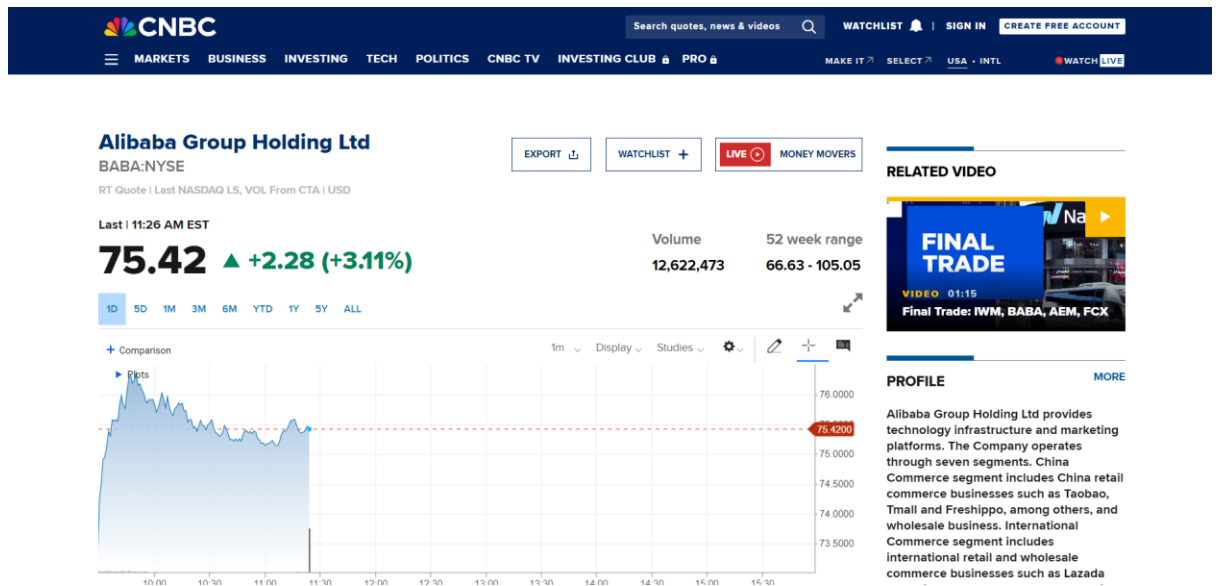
CNBC

Search quotes, news & videos

WATCHLIST | SIGN IN CREATE FREE ACCOUNT

MARKETS BUSINESS INVESTING TECH POLITICS CNBC TV INVESTING CLUB PRO

MAKE IT SELECT USA • INTL WATCH LIVE

Alibaba Group Holding Ltd
BABA:NYSE
RT Quote | Last NASDAQ LS, VOL From CTA | USD

EXPORT WATCHLIST + LIVE MONEY MOVERS

Last | 11:26 AM EST
75.42 +2.28 (+3.11%)

Volume
12,622,473

52 week range
66.63 - 105.05

1D 5D 1M 3M 6M YTD 1Y 5Y ALL

+ Comparison
Plots

1m Display Studies

76.0000
75.4200
75.0000
74.5000
74.0000
73.5000

10:00 10:30 11:00 11:30 12:00 12:30 13:00 13:30 14:00 14:30 15:00 15:30

RELATED VIDEO

FINAL TRADE
VIDEO 01:15
Final Trade: IWM, BABA, AEM, FCX

PROFILE
MORE

Alibaba Group Holding Ltd provides technology infrastructure and marketing platforms. The Company operates through seven segments. China Commerce segment includes China retail commerce businesses such as Taobao, Tmall and Freshippo, among others, and wholesale business. International Commerce segment includes international retail and wholesale commerce businesses such as Lazada